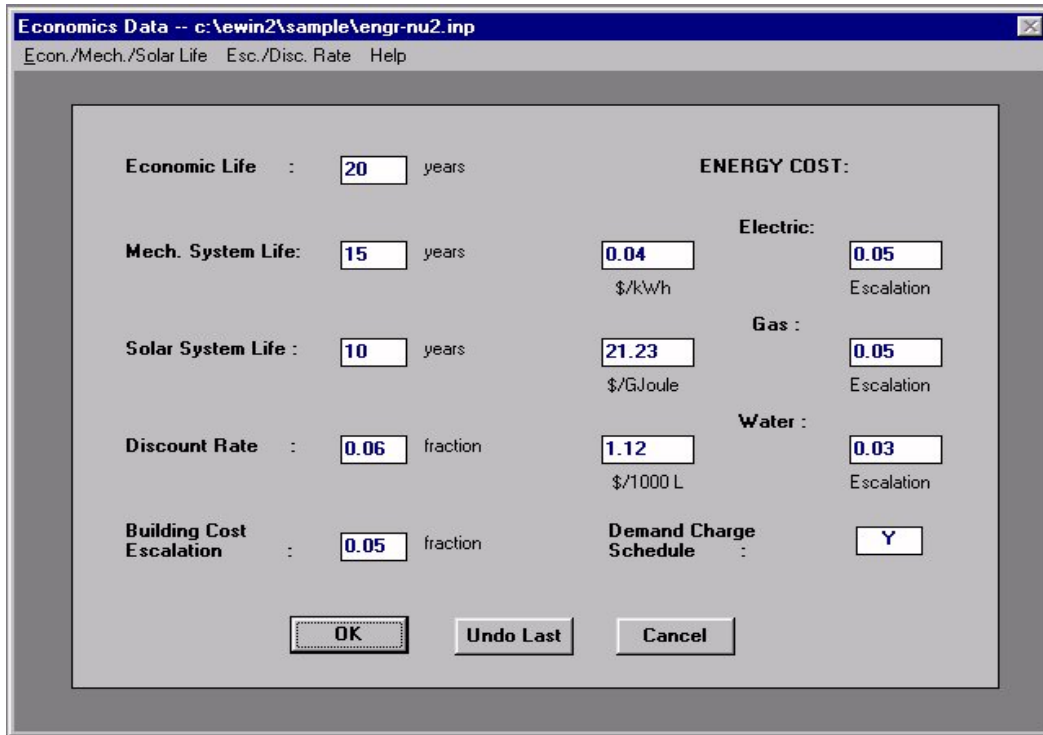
Economics Data -- c:\ewin2\sample\engr-nu2.inp

Econ./Mech./Solar Life   Esc./Disc. Rate   Help

Economic Life : 20 years

ENERGY COST:

Electric:

Mech. System Life: 15 years

0.04 $/kWh

0.05 Escalation

Gas :

Solar System Life : 10 years

21.23 $/GJoule

0.05 Escalation

Water :

Discount Rate : 0.06 fraction

1.12 $/1000 L

0.03 Escalation

Building Cost Escalation : 0.05 fraction

Demand Charge Schedule : Y

OK   Undo Last   Cancel